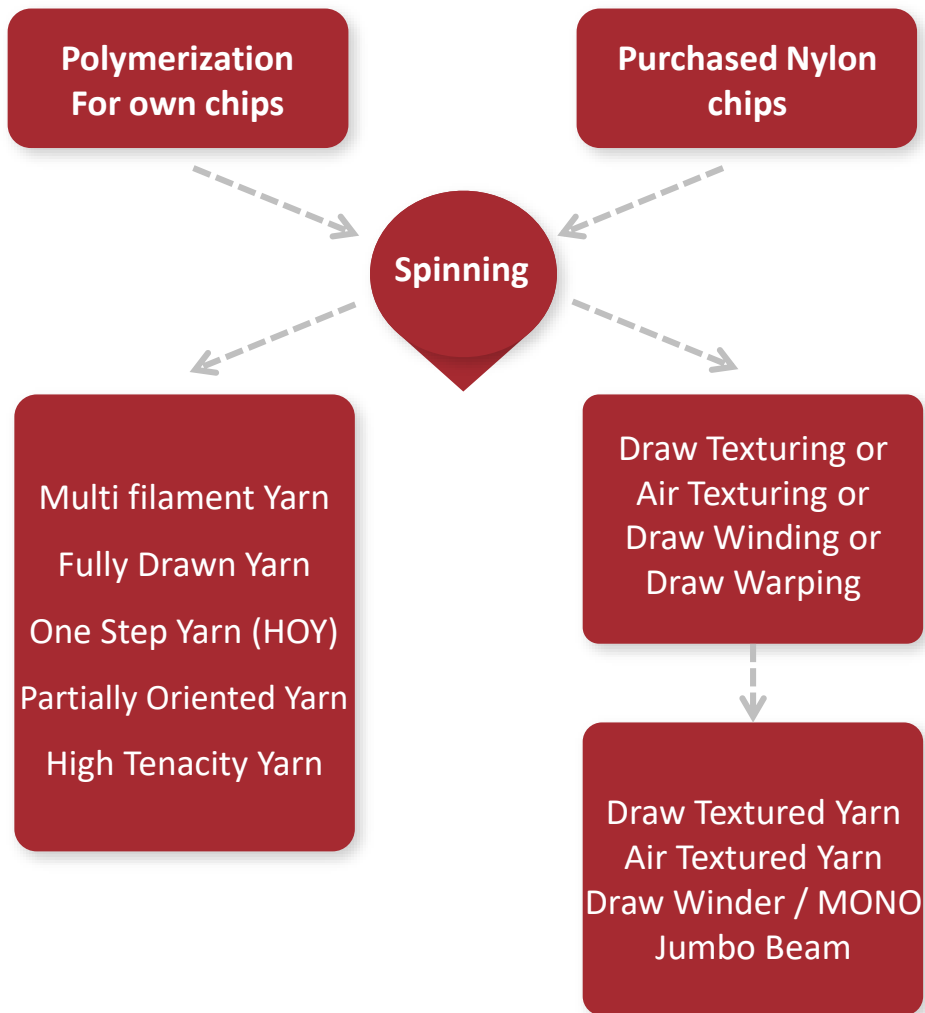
Polymerization
For own chips

Purchased Nylon chips

Spinning

Multi filament Yarn
Fully Drawn Yarn
One Step Yarn (HOY)
Partially Oriented Yarn
High Tenacity Yarn

Draw Texturing or
Air Texturing or
Draw Winding or
Draw Warping

Draw Textured Yarn
Air Textured Yarn
Draw Winder / MONO
Jumbo Beam